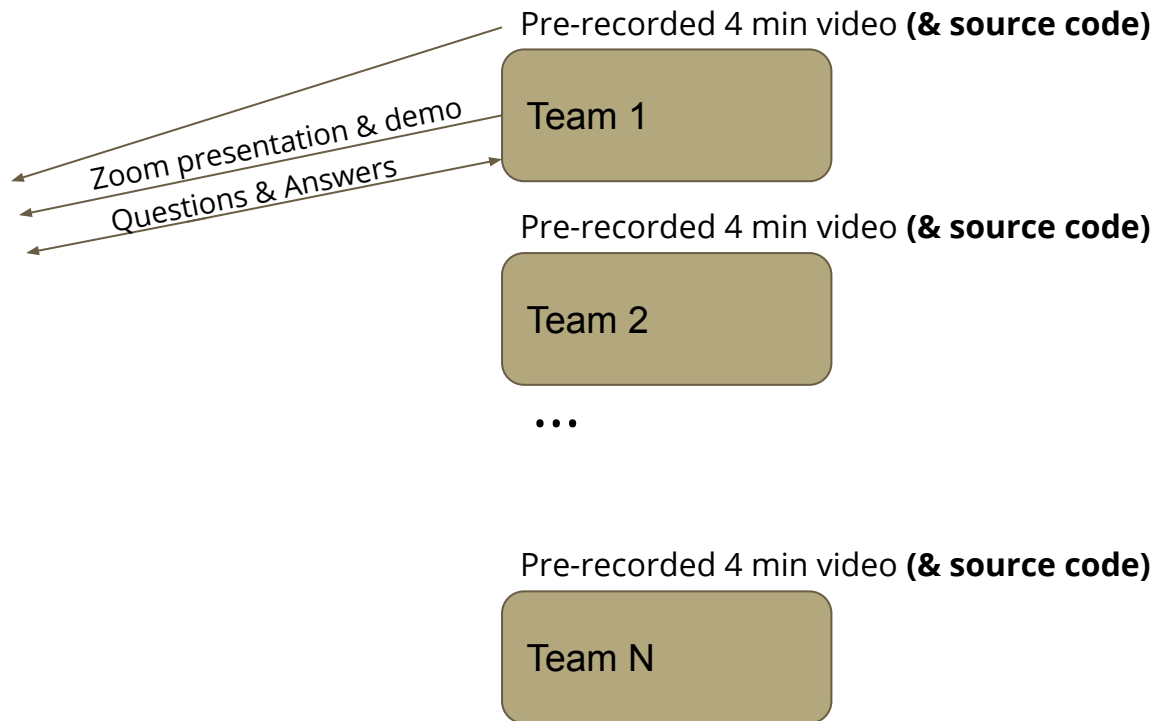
Pre-recorded 4 min video **(& source code)**

Team 1

Zoom presentation & demo

Questions & Answers

Pre-recorded 4 min video **(& source code)**

Team 2

...

Pre-recorded 4 min video **(& source code)**

Team N